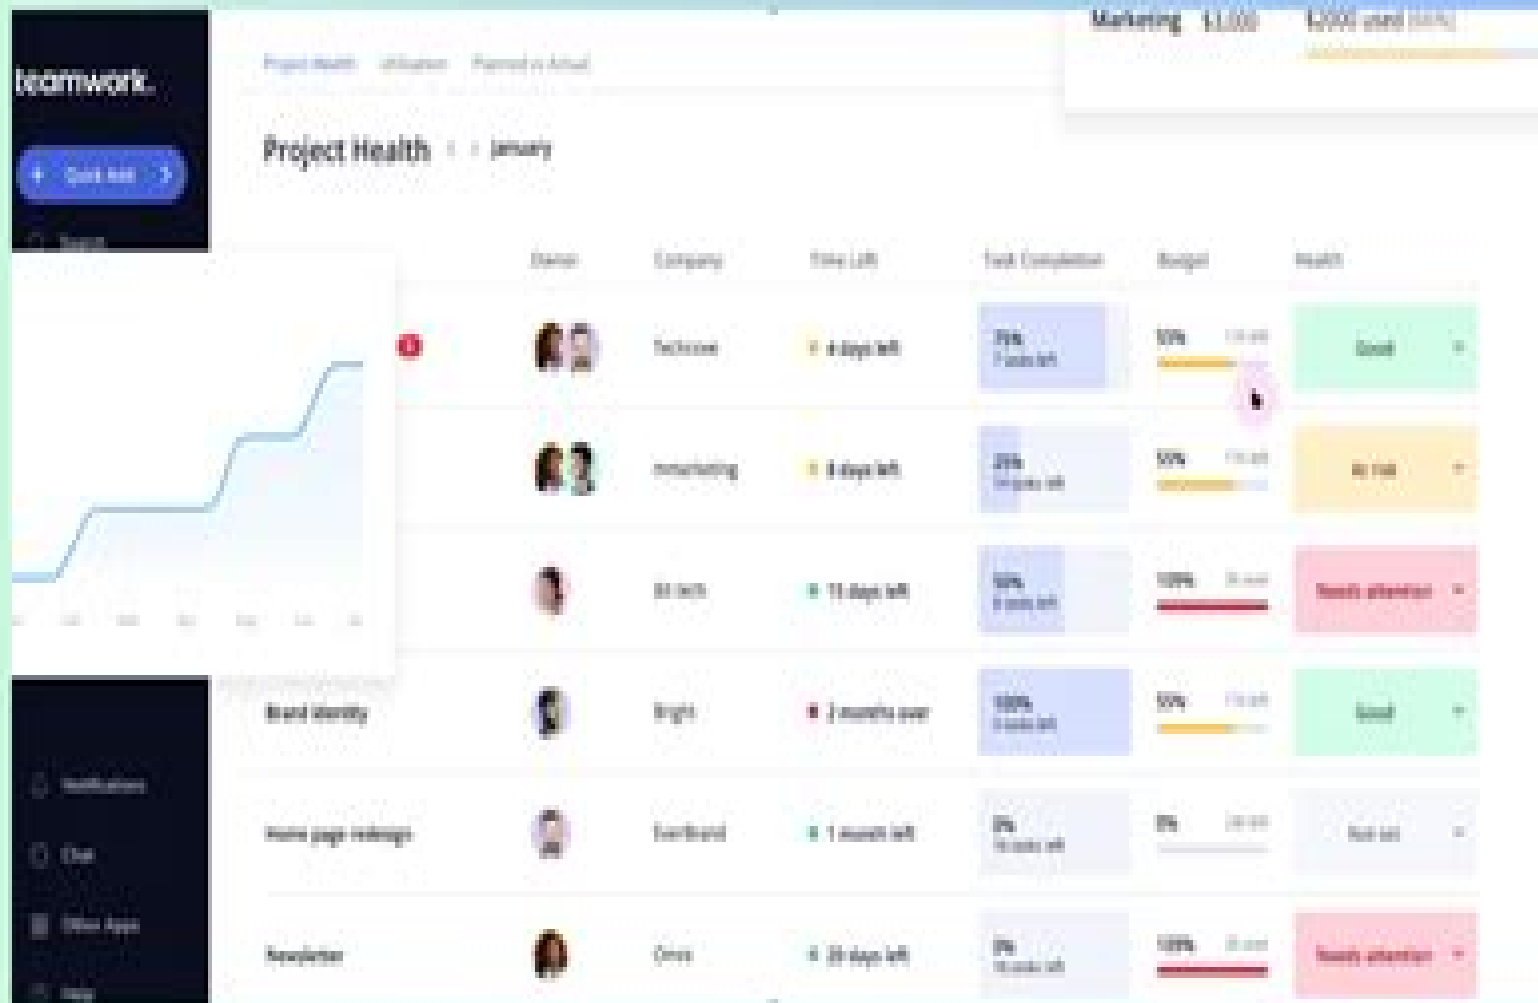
teamwork.

Quick Add

Project Health Utilization Planned vs Actual

Marketing $3,000 $2000 used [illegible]

Project Health January

| | Owner | Company | Time Left | Task Completion | Budget | Health |
|---|---|---|---|---|---|---|
| | | Technow | 4 days left | 75% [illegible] | 55% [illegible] | Good |
| | | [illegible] | 3 days left | 25% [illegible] | 55% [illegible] | At risk |
| | | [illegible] | 15 days left | 50% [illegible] | 100% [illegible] | Needs attention |
| Brand Identity | | Bright | 2 months over | 100% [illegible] | 55% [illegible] | Good |
| Home page redesign | | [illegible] | 1 month left | 0% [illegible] | 0% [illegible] | Not set |
| Newsletter | | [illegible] | 20 days left | 0% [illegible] | 100% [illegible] | Needs attention |

Notifications

Chat

Other Apps

Help